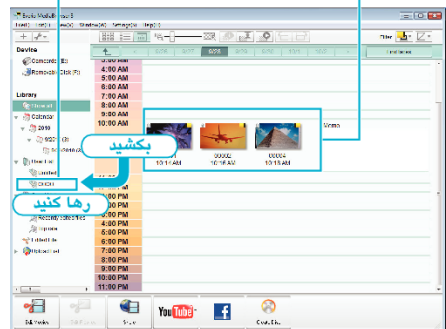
Device
Camcorder (E:)
Removable Disk (F:)
Library
Calendar
2010
Uncategorized
Favorites
Recently added files
Upload List
3:00 AM
4:00 AM
5:00 AM
6:00 AM
7:00 AM
8:00 AM
9:00 AM
10:00 AM
12:00 PM
1:00 PM
2:00 PM
3:00 PM
4:00 PM
5:00 PM
6:00 PM
7:00 PM
8:00 PM
9:00 PM
10:00 PM
11:00 PM
Memo
00002
10:16 AM
00004
10:16 AM
10:16 AM
بکشید
رها کنید
Filter
YouTube
f